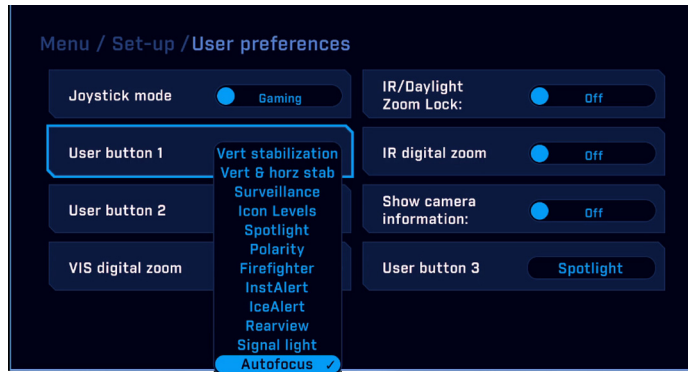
Menu / Set-up / User preferences

Joystick mode
Gaming

User button 1

User button 2

VIS digital zoom

Vert stabilization
Vert & horz stab
Surveillance
Icon Levels
Spotlight
Polarity
Firefighter
InstAlert
IceAlert
Rearview
Signal light
Autofocus ✓

IR/Daylight Zoom Lock:
Off

IR digital zoom
Off

Show camera information:
Off

User button 3
Spotlight